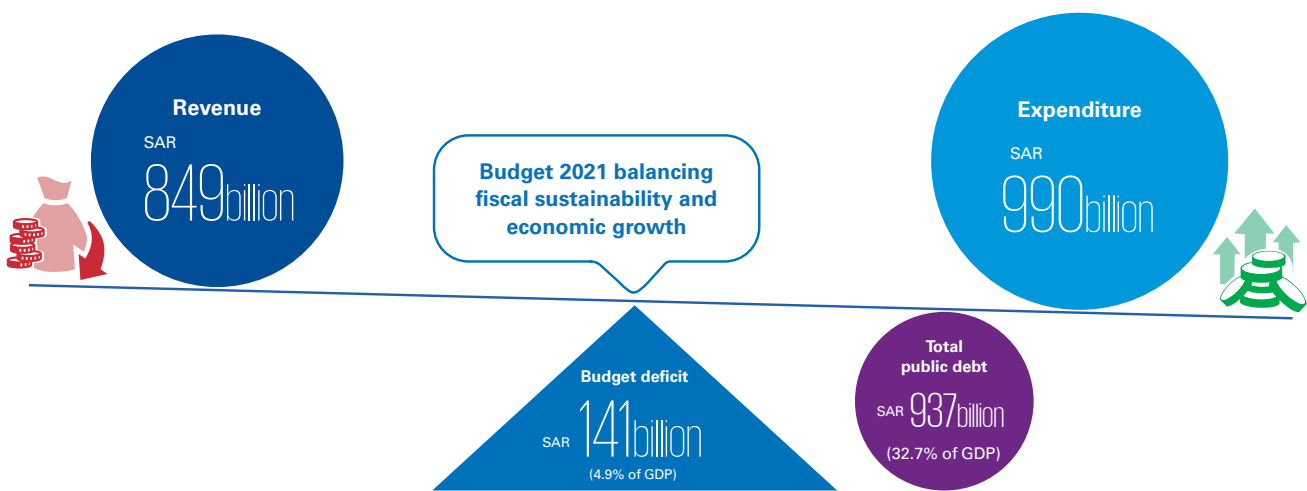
Revenue
SAR
849billion

Budget 2021 balancing fiscal sustainability and economic growth

Expenditure
SAR
990billion

Budget deficit
SAR 141billion
(4.9% of GDP)

Total public debt
SAR 937billion
(32.7% of GDP)